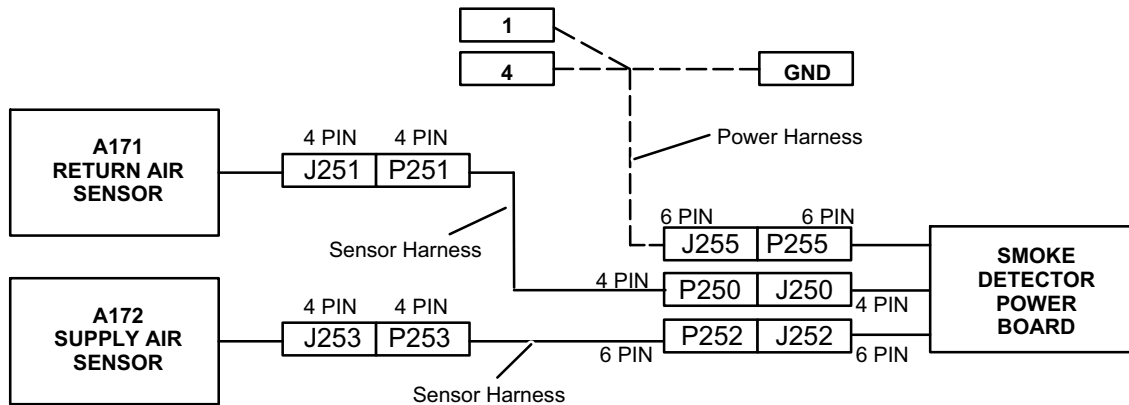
1

4

GND

A171
RETURN AIR
SENSOR

4 PIN 4 PIN

J251 P251

Power Harness

6 PIN 6 PIN

J255 P255

Sensor Harness

4 PIN

P250 J250

4 PIN

SMOKE
DETECTOR
POWER
BOARD

A172
SUPPLY AIR
SENSOR

4 PIN 4 PIN

J253 P253

P252 J252

6 PIN

6 PIN

Sensor Harness